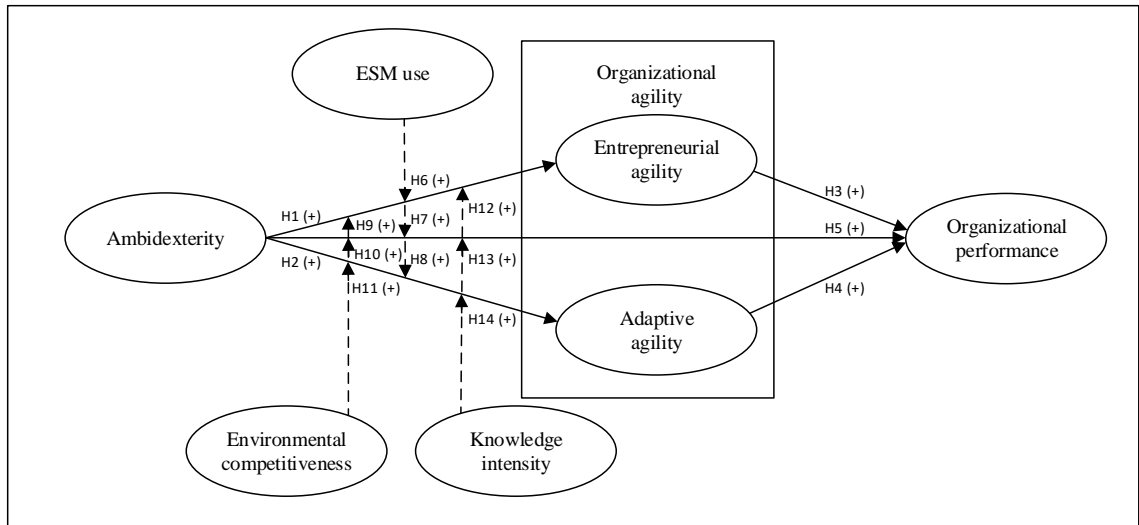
ESM use

Organizational agility

Entrepreneurial agility

Ambidexterity

H1 (+)

H2 (+)

H6 (+)

H7 (+)

H8 (+)

H9 (+)

H10 (+)

H11 (+)

H12 (+)

H13 (+)

H14 (+)

H3 (+)

H5 (+)

H4 (+)

Organizational performance

Adaptive agility

Environmental competitiveness

Knowledge intensity